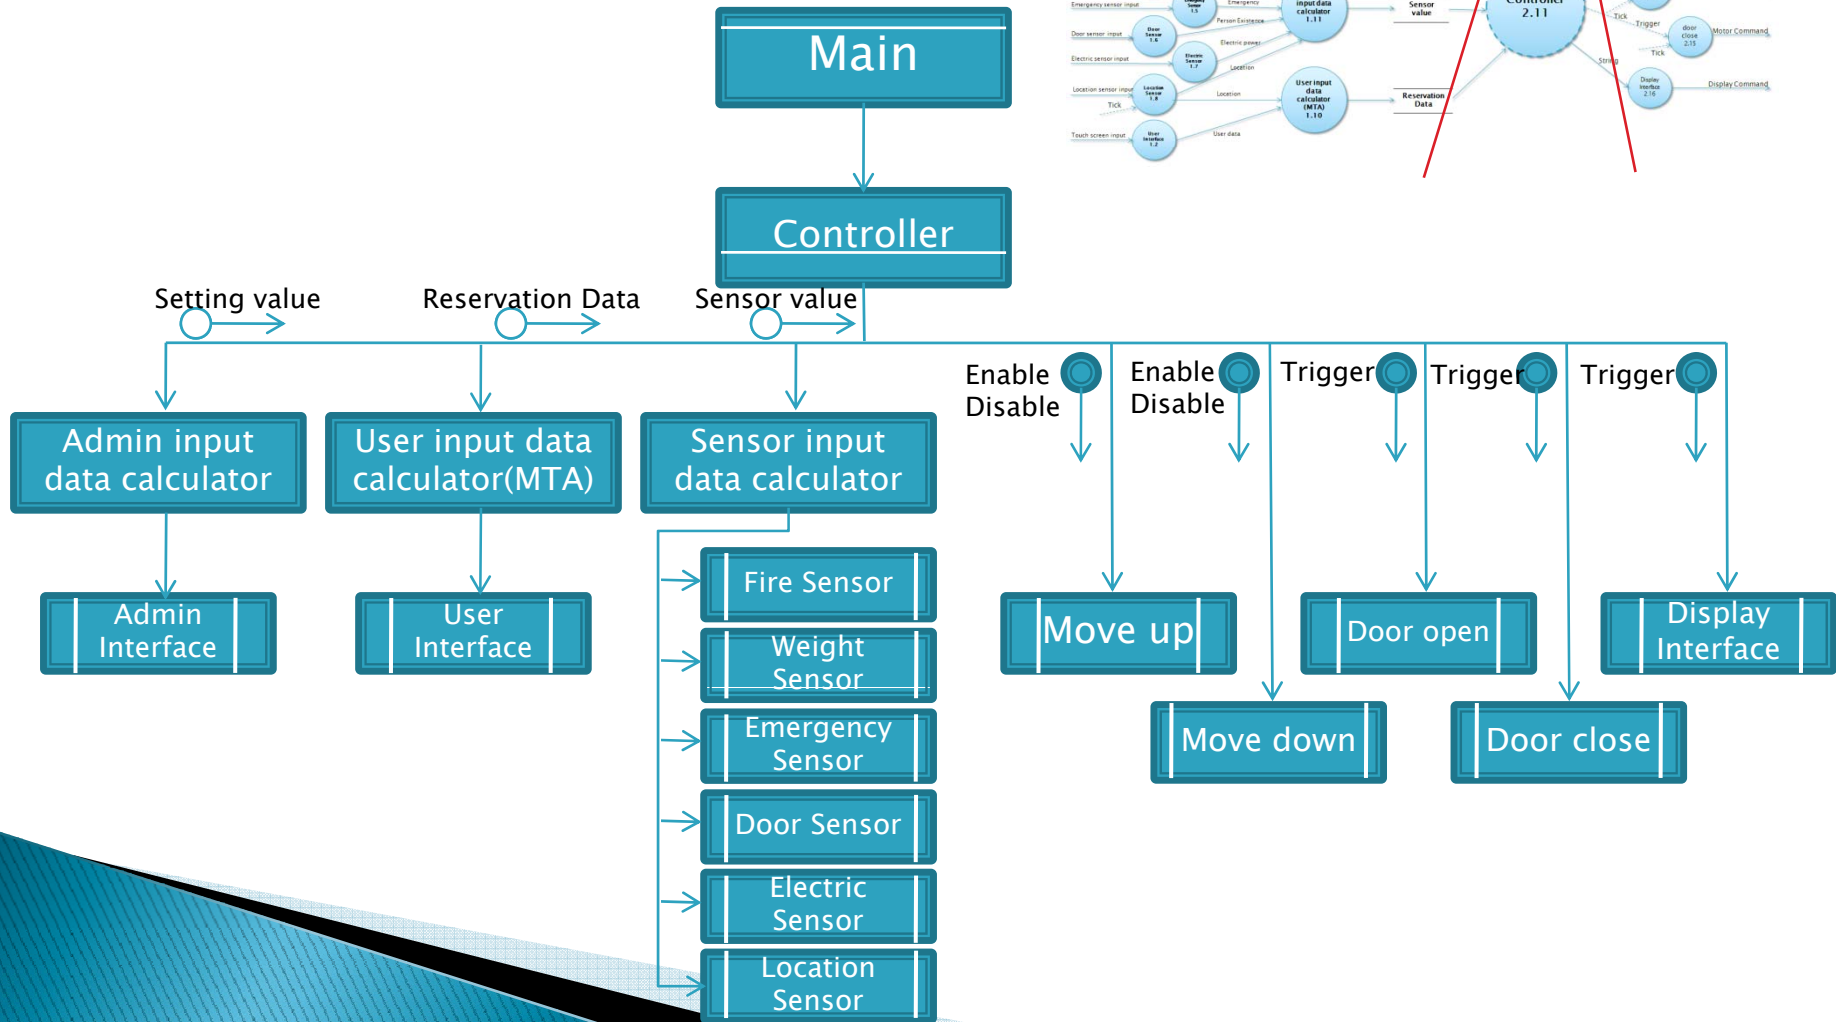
Main

Controller

Setting value

Reservation Data

Sensor value

Admin input data calculator

User input data calculator(MTA)

Sensor input data calculator

Admin Interface

User Interface

Fire Sensor

Weight Sensor

Emergency Sensor

Door Sensor

Electric Sensor

Location Sensor

Enable Disable

Enable Disable

Trigger

Trigger

Trigger

Move up

Door open

Display Interface

Move down

Door close

Emergency sensor input

Door sensor input

Electric sensor input

Location sensor input

Tick

Touch screen input

Door Sensor 1.6

Electric Sensor 1.7

Location Sensor 1.8

User Interface 1.2

Emergency

Person Existence

Electric power

Location

Location

User data

input data calculator 1.11

User input data calculator (MTA) 1.10

Sensor value

Reservation Data

Controller 2.11

Tick

Trigger

door close 2.15

Motor Command

Tick

String

Display Interface 2.16

Display Command